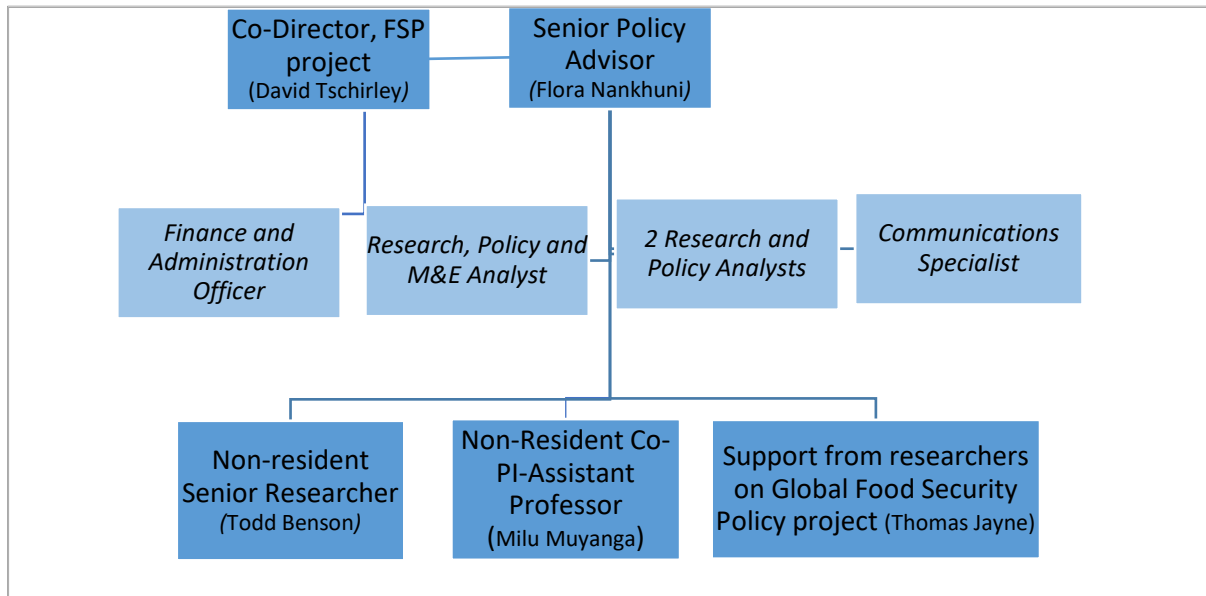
Co-Director, FSP project (David Tschirley)

Senior Policy Advisor (Flora Nankhuni)

Finance and Administration Officer

Research, Policy and M&E Analyst

2 Research and Policy Analysts

Communications Specialist

Non-resident Senior Researcher (Todd Benson)

Non-Resident Co-PI-Assistant Professor (Milu Muyanga)

Support from researchers on Global Food Security Policy project (Thomas Jayne)